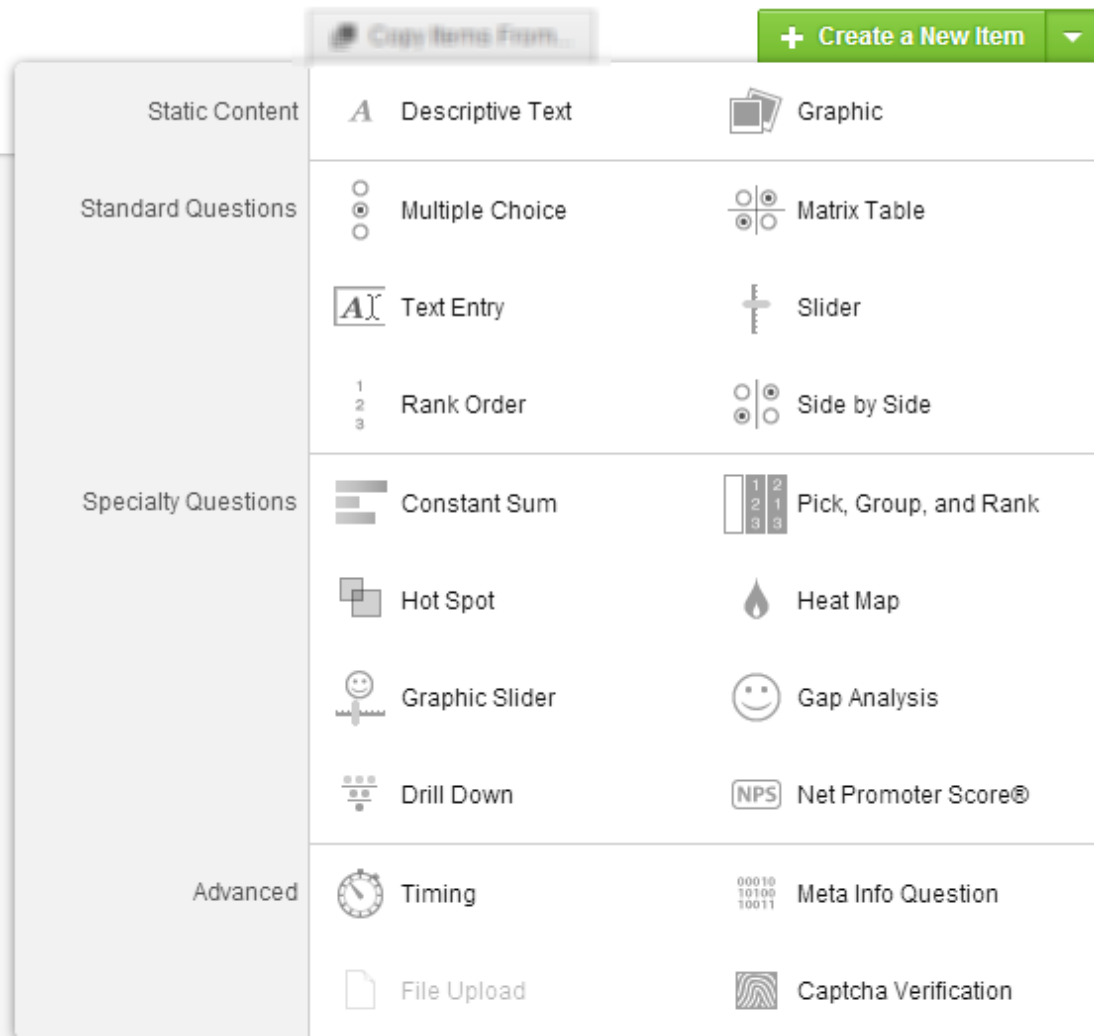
Copy Items From...

+ Create a New Item

Static Content
A Descriptive Text
Graphic

Standard Questions
Multiple Choice
Matrix Table
Text Entry
Slider
1 2 3 Rank Order
Side by Side

Specialty Questions
Constant Sum
1 2 3 2 1 3 Pick, Group, and Rank
Hot Spot
Heat Map
Graphic Slider
Gap Analysis
Drill Down
NPS Net Promoter Score®

Advanced
Timing
00010 10100 10011 Meta Info Question
File Upload
Captcha Verification